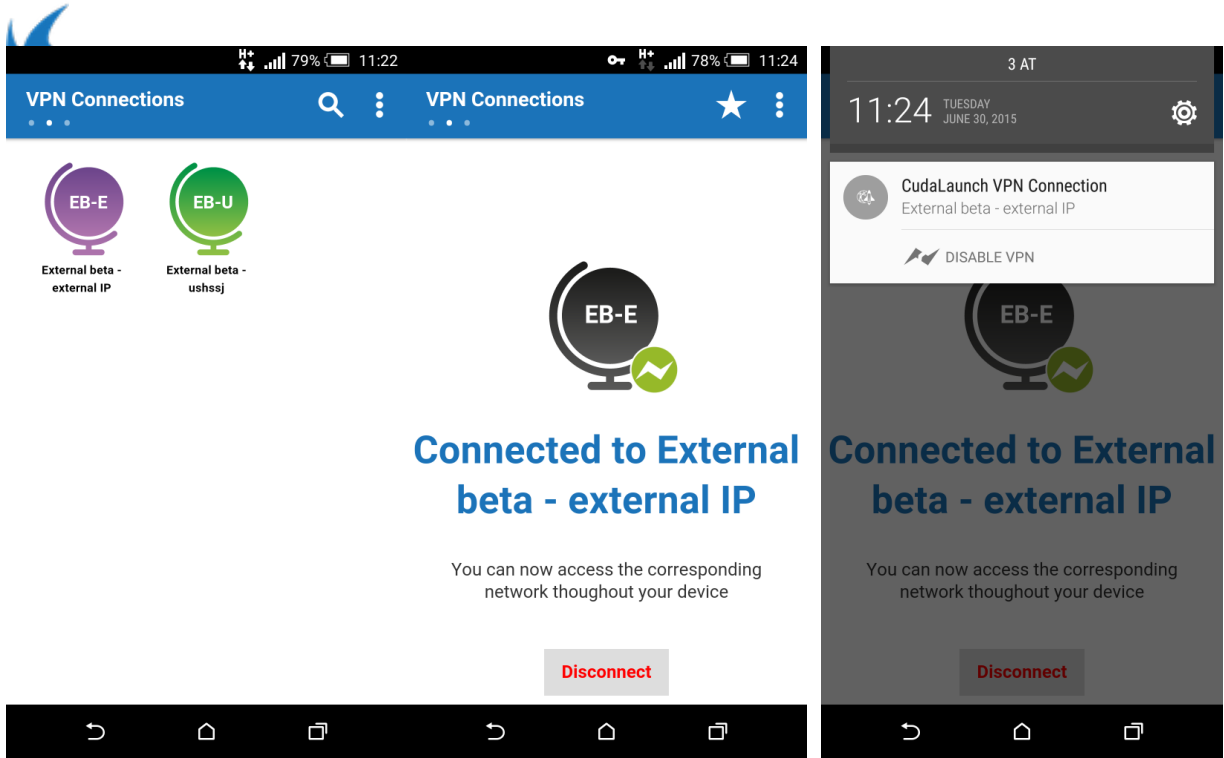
H+ 79% 11:22

VPN Connections

EB-E
External beta - external IP

EB-U
External beta - ushssj

H+ 78% 11:24

VPN Connections

EB-E

Connected to External beta - external IP

You can now access the corresponding network thoughout your device

Disconnect

3 AT

11:24 TUESDAY JUNE 30, 2015

CudaLaunch VPN Connection
External beta - external IP

DISABLE VPN

EB-E

Connected to External beta - external IP

You can now access the corresponding network thoughout your device

Disconnect